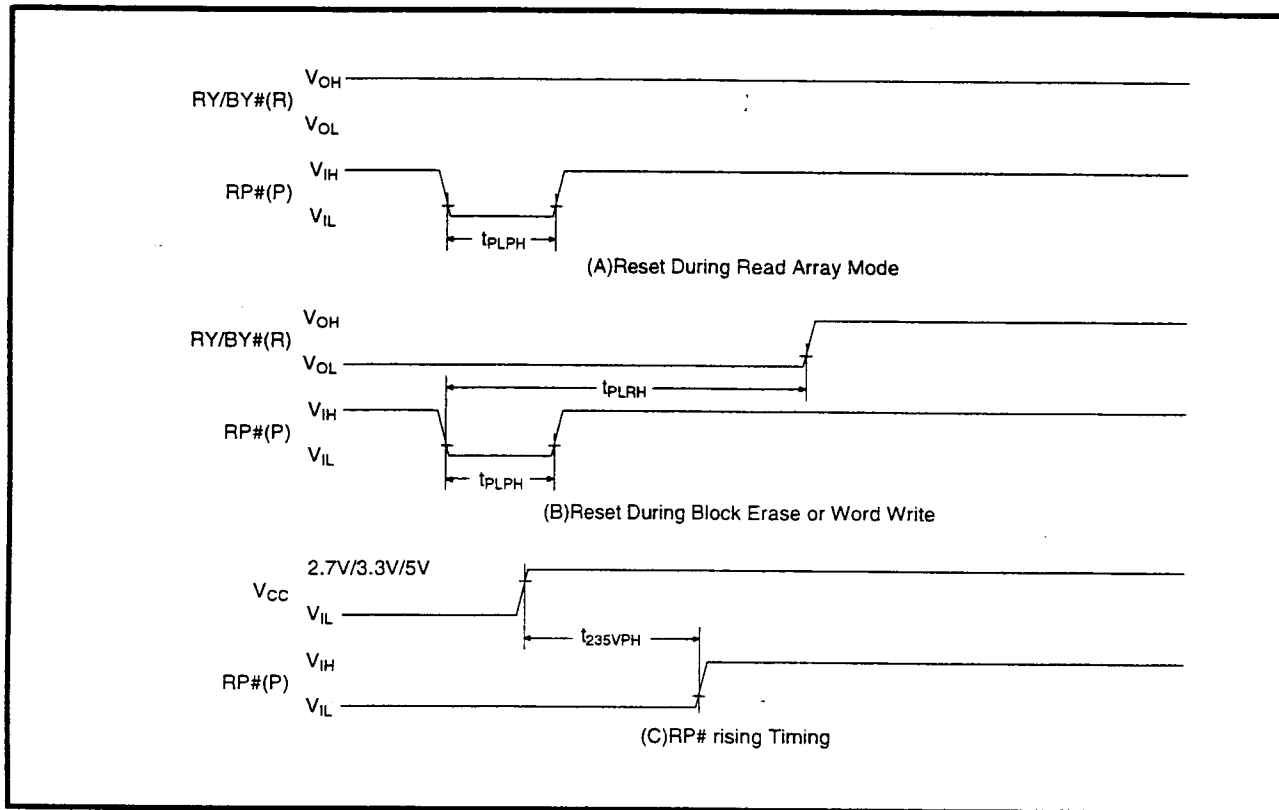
$V_{OH}$
RY/BY#(R)
$V_{OL}$

$V_{IH}$
RP#(P)
$V_{IL}$

$t_{PLPH}$

(A)Reset During Read Array Mode

$V_{OH}$
RY/BY#(R)
$V_{OL}$

$t_{PLRH}$

$V_{IH}$
RP#(P)
$V_{IL}$

$t_{PLPH}$

(B)Reset During Block Erase or Word Write

2.7V/3.3V/5V
$V_{CC}$
$V_{IL}$

$t_{235VPH}$

$V_{IH}$
RP#(P)
$V_{IL}$

(C)RP# rising Timing